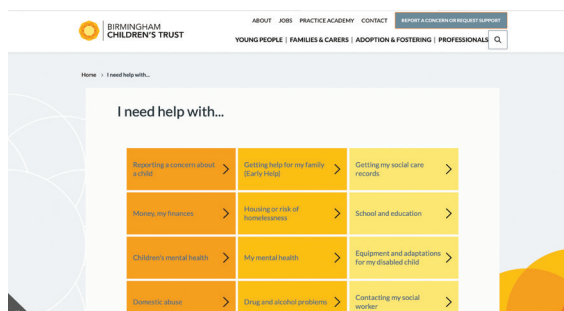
BIRMINGHAM
CHILDREN'S TRUST

ABOUT JOBS PRACTICE ACADEMY CONTACT REPORT A CONCERN OR REQUEST SUPPORT

YOUNG PEOPLE | FAMILIES & CARERS | ADOPTION & FOSTERING | PROFESSIONALS

Home > I need help with...

I need help with...

| | | |
|---|---|---|
| Reporting a concern about a child | Getting help for my family (Early Help) | Getting my social care records |
| Money, my finances | Housing or risk of homelessness | School and education |
| Children's mental health | My mental health | Equipment and adaptations for my disabled child |
| Domestic abuse | Drug and alcohol problems | Contacting my social worker |